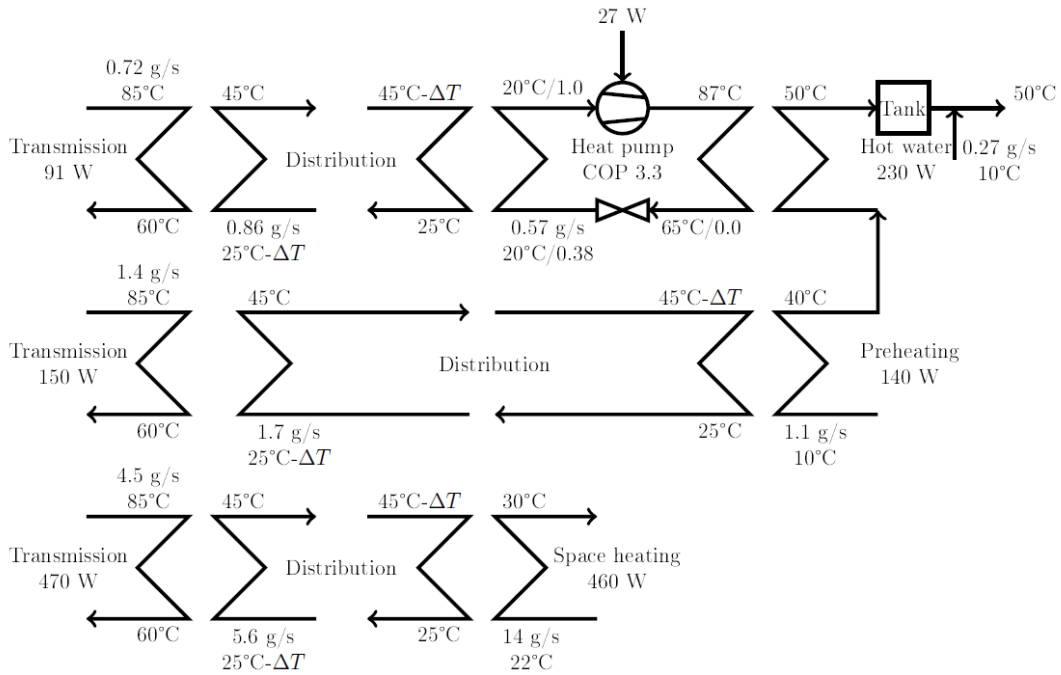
27 W

0.72 g/s
85°C
45°C
45°C-$\Delta T$
20°C/1.0
87°C
50°C
Tank
50°C

Transmission
91 W
Distribution
Heat pump
COP 3.3
Hot water
230 W
0.27 g/s
10°C

60°C
0.86 g/s
25°C-$\Delta T$
25°C
0.57 g/s
20°C/0.38
65°C/0.0

1.4 g/s
85°C
45°C
45°C-$\Delta T$
40°C

Transmission
150 W
Distribution
Preheating
140 W

60°C
1.7 g/s
25°C-$\Delta T$
25°C
1.1 g/s
10°C

4.5 g/s
85°C
45°C
45°C-$\Delta T$
30°C

Transmission
470 W
Distribution
Space heating
460 W

60°C
5.6 g/s
25°C-$\Delta T$
25°C
14 g/s
22°C